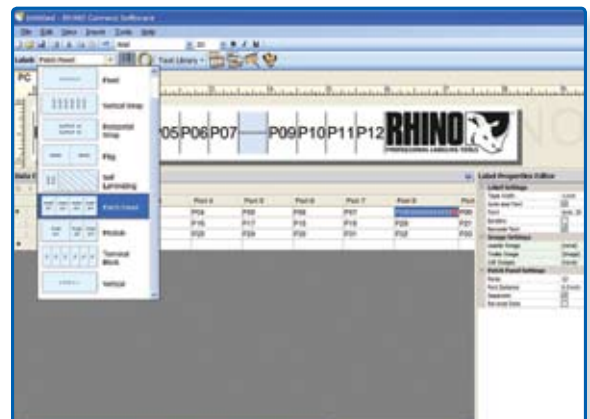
Untitled - RHINO Connect Software

File Edit View Insert Tools Help

Label: Patch Panel

Text Library

PC

Flext

Vertical Wrap

Horizontal Wrap

Flag

Self Laminating

Patch Panel

Module

Terminal Block

Vertical

P05P06P07 P09P10P11P12

RHINO

PROFESSIONAL LABELING TOOLS

Data

| Port 4 | Port 5 | Port 6 | Port 7 | Port 8 | Port |
|---|---|---|---|---|---|
| P04 | P05 | P06 | P07 | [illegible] | P08 |
| P16 | P17 | P18 | P19 | P20 | P21 |
| P28 | P29 | P30 | P31 | P32 | P33 |

Label Properties Editor

Label Settings

Tape Width

Auto-size Text

Font

Borders

Barcode Text

Image Settings

Leader Image

Trailer Image

Patch Panel Settings

Ports

Port Distance

Separator

No-end Ports